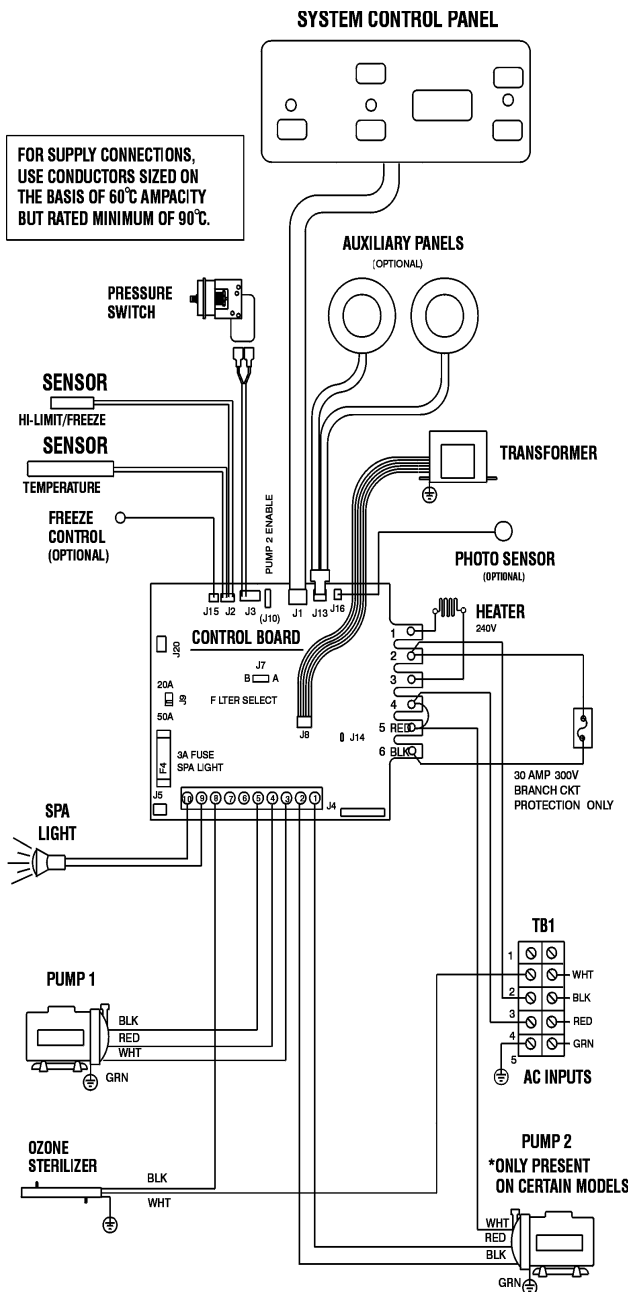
SYSTEM CONTROL PANEL

FOR SUPPLY CONNECTIONS, USE CONDUCTORS SIZED ON THE BASIS OF 60°C AMPACITY BUT RATED MINIMUM OF 90°C.

AUXILIARY PANELS
(OPTIONAL)

PRESSURE SWITCH

SENSOR
HI-LIMIT/FREEZE

SENSOR
TEMPERATURE

FREEZE CONTROL (OPTIONAL)

PUMP 2 ENABLE

TRANSFORMER

PHOTO SENSOR
(OPTIONAL)

J15 J2 J3 (J10) J1 J13 J16

HEATER
240V

CONTROL BOARD

J20
J7
B A
20A
J9
50A
F LTER SELECT
J8
J14
F4
3A FUSE
SPA LIGHT
J5
10 9 8 7 6 5 4 3 2 1
J4

1
2
3
4
5 RED
6 BLK

30 AMP 300V BRANCH CKT PROTECTION ONLY

SPA LIGHT

TB1
1 WHT
2 BLK
3 RED
4 GRN
5
AC INPUTS

PUMP 1
BLK
RED
WHT
GRN

OZONE STERILIZER
BLK
WHT

PUMP 2
*ONLY PRESENT ON CERTAIN MODELS
WHT
RED
BLK
GRN